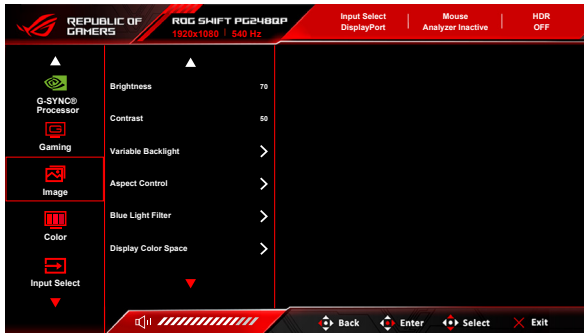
REPUBLIC OF GAMERS

ROG SWIFT PG248QP
1920x1080 | 540 Hz

Input Select
DisplayPort

Mouse
Analyzer Inactive

HDR
OFF

G-SYNC® Processor

Gaming

Image

Color

Input Select

Brightness 70

Contrast 50

Variable Backlight

Aspect Control

Blue Light Filter

Display Color Space

Back

Enter

Select

Exit